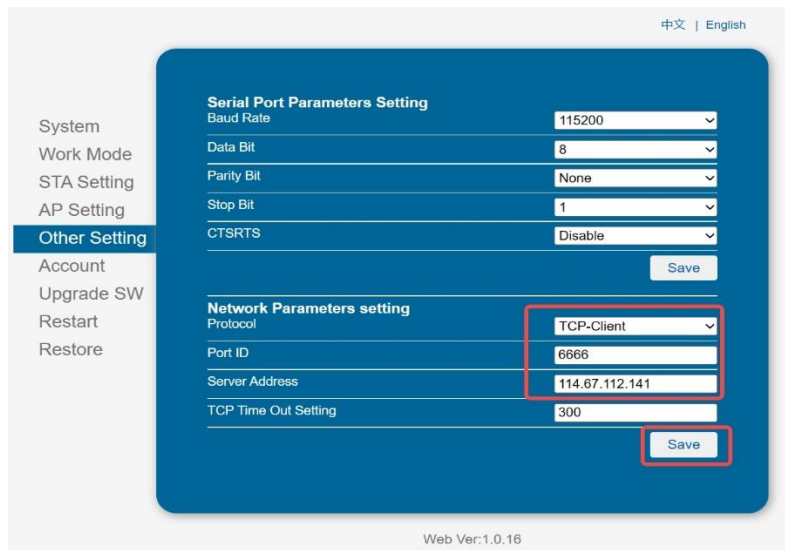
中文 | English

System
Work Mode
STA Setting
AP Setting
Other Setting
Account
Upgrade SW
Restart
Restore

Serial Port Parameters Setting

| | |
|---|---|
| Baud Rate | 115200 |
| Data Bit | 8 |
| Parity Bit | None |
| Stop Bit | 1 |
| CTSRTS | Disable |

Save

Network Parameters setting

| | |
|---|---|
| Protocol | TCP-Client |
| Port ID | 6666 |
| Server Address | 114.67.112.141 |
| TCP Time Out Setting | 300 |

Save

Web Ver:1.0.16